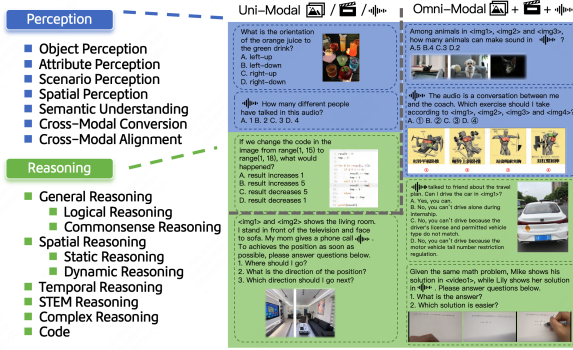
Perception

Object Perception
Attribute Perception
Scenario Perception
Spatial Perception
Semantic Understanding
Cross-Modal Conversion
Cross-Modal Alignment

Reasoning

General Reasoning
Logical Reasoning
Commonsense Reasoning
Spatial Reasoning
Static Reasoning
Dynamic Reasoning
Temporal Reasoning
STEM Reasoning
Complex Reasoning
Code

Uni-Modal / /

What is the orientation of the orange juice to the green drink?
A. left-up
B. left-down
C. right-up
D. right-down

How many different people have talked in this audio?
A. 1 B. 2 C. 3 D. 4

If we change the code in the image from range(1, 15) to range(1, 18), what would happened?
A. result increases 1
B. result increases 5
C. result decreases 5
D. result decreases 1

<img1> and <img2> shows the living room. I stand in front of the television and face to sofa. My mom gives a phone call . To achieves the position as soon as possible, please answer questions below.
1. Where should I go?
2. What is the direction of the position?
3. Which direction should I go next?

Omni-Modal + + 

Among animals in <img1>, <img2> and <img3>, how many animals can make sound in ?
A.5 B.4 C.3 D.2

The audio is a conversation between me and the coach. Which exercise should I take according to <img1>, <img2>, <img3> and <img4>?
A. ① B. ② C. ③ D. ④

talked to friend about the travel plan. Can I drive the car in <img1>?
A. Yes, you can.
B. No, you can't drive alone during internship.
C. No, you can't drive because the driver's license and permitted vehicle type do not match.
D. No, you can't drive because the motor vehicle tail number restriction regulation.

Given the same math problem, Mike shows his solution in <video1>, while Lily shows her solution in . Please answer questions below.
1. What is the answer?
2. Which solution is easier?